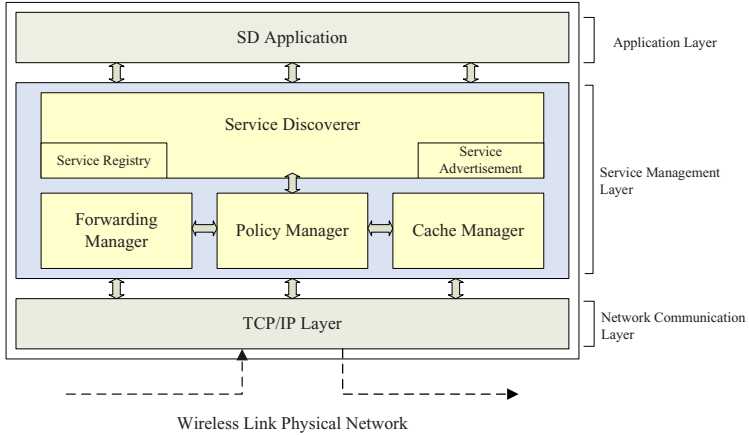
SD Application

Application Layer

Service Discoverer

Service Registry

Service Advertisement

Forwarding Manager

Policy Manager

Cache Manager

Service Management Layer

TCP/IP Layer

Network Communication Layer

Wireless Link Physical Network